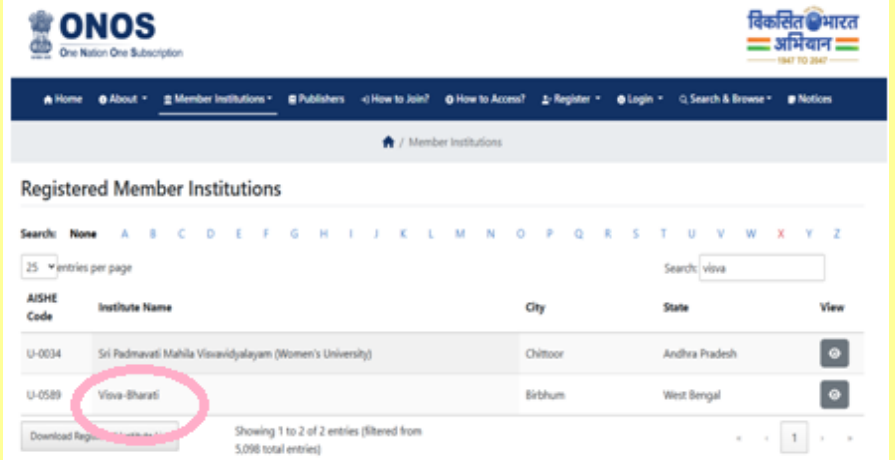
ONOS
One Nation One Subscription

विकसित भारत अभियान
1947 TO 2047

Home About Member Institutions Publishers How to Join? How to Access? Register Login Search & Browse Notices

/ Member Institutions

Registered Member Institutions

Search: None A B C D E F G H I J K L M N O P Q R S T U V W X Y Z

25 entries per page

Search: visva

| AISHE Code | Institute Name | City | State | View |
|---|---|---|---|---|
| U-0034 | Sri Padmavati Mahila Visvavidyalayam (Women's University) | Chittoor | Andhra Pradesh | |
| U-0589 | Visva-Bharati | Birbhum | West Bengal | |

Download Regi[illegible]

Showing 1 to 2 of 2 entries (filtered from 5,098 total entries)

1